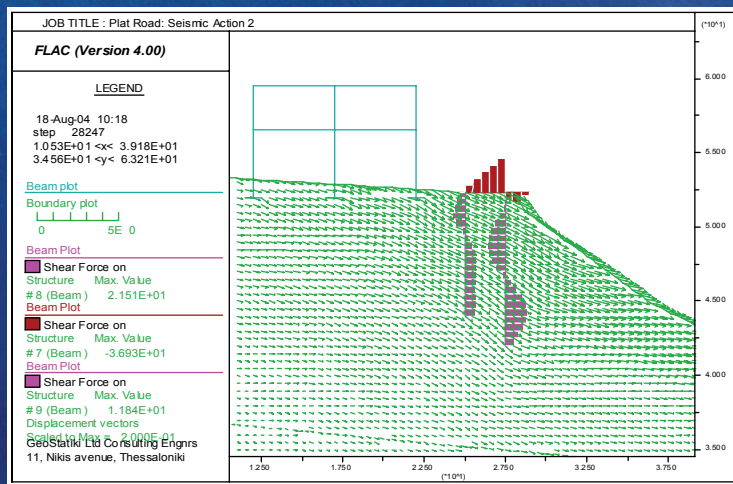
JOB TITLE : Plat Road: Seismic Action 2

(*10^1)

FLAC (Version 4.00)

LEGEND

18-Aug-04 10:18
step 28247
1.053E+01 <x< 3.918E+01
3.456E+01 <y< 6.321E+01

Beam plot

Boundary plot

0 5E 0

Beam Plot

Shear Force on
Structure Max. Value
# 8 (Beam) 2.151E+01

Beam Plot

Shear Force on
Structure Max. Value
# 7 (Beam) -3.693E+01

Beam Plot

Shear Force on
Structure Max. Value
# 9 (Beam) 1.184E+01
Displacement vectors
Scaled to Max = 2.000E-01

GeoStatiki Ltd Consulting Engnrs
11, Nikis avenue, Thessaloniki

6.000
5.500
5.000
4.500
4.000
3.500

1.250 1.750 2.250 2.750 3.250 3.750
(*10^1)